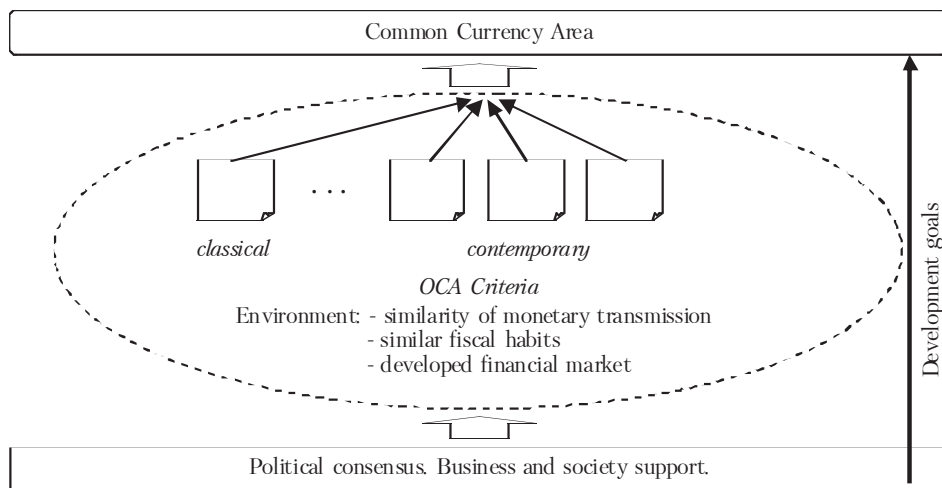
Common Currency Area

. . .

classical

contemporary

OCA Criteria

Environment: - similarity of monetary transmission
- similar fiscal habits
- developed financial market

Development goals

Political consensus. Business and society support.